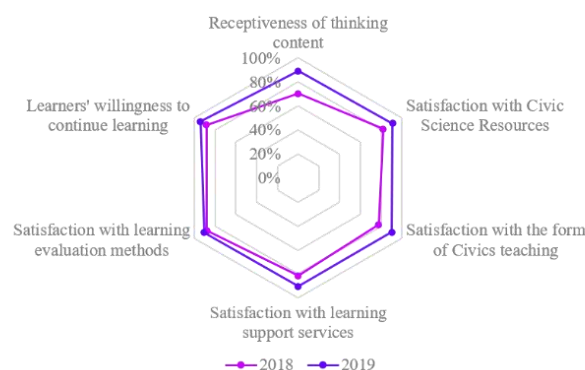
Receptiveness of thinking content

100%
80%
60%
40%
20%
0%

Satisfaction with Civic Science Resources

Satisfaction with the form of Civics teaching

Satisfaction with learning support services

Satisfaction with learning evaluation methods

Learners' willingness to continue learning

2018
2019